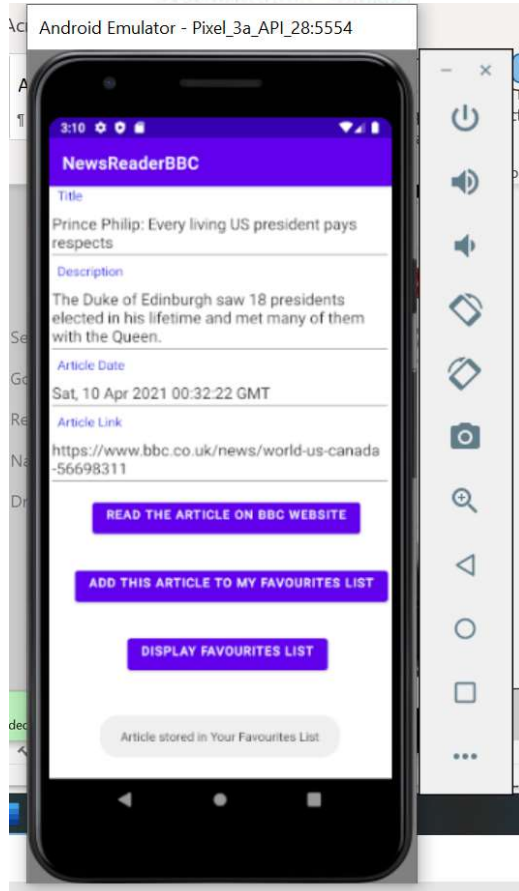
Android Emulator - Pixel_3a_API_28:5554

3:10

NewsReaderBBC

Title

Prince Philip: Every living US president pays respects

Description

The Duke of Edinburgh saw 18 presidents elected in his lifetime and met many of them with the Queen.

Article Date

Sat, 10 Apr 2021 00:32:22 GMT

Article Link

https://www.bbc.co.uk/news/world-us-canada-56698311

READ THE ARTICLE ON BBC WEBSITE

ADD THIS ARTICLE TO MY FAVOURITES LIST

DISPLAY FAVOURITES LIST

Article stored in Your Favourites List